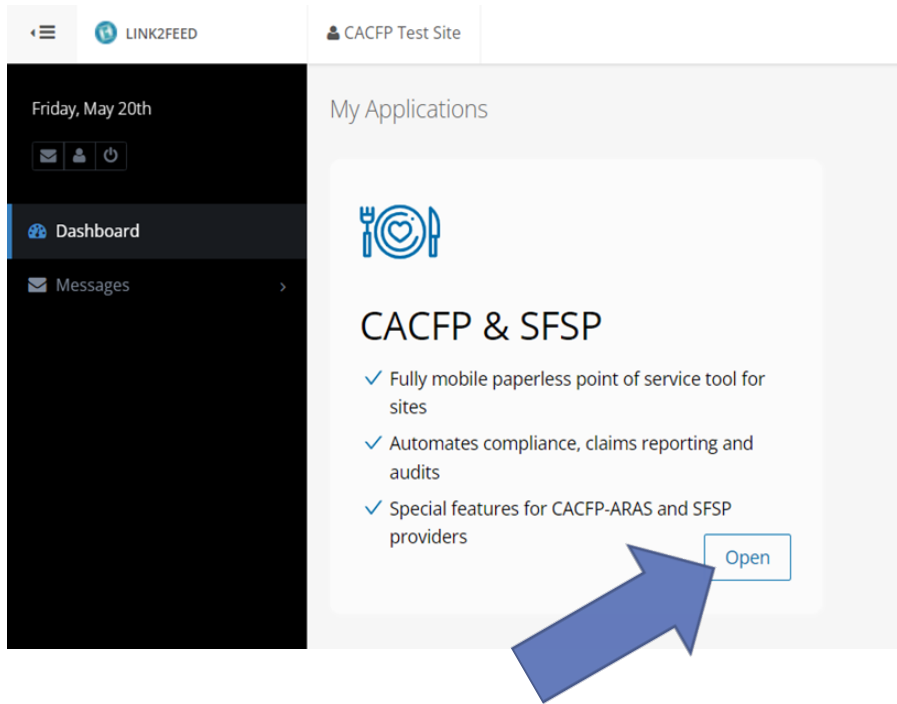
LINK2FEED

CACFP Test Site

Friday, May 20th

Dashboard

Messages

My Applications

CACFP & SFSP

Fully mobile paperless point of service tool for sites

Automates compliance, claims reporting and audits

Special features for CACFP-ARAS and SFSP providers

Open